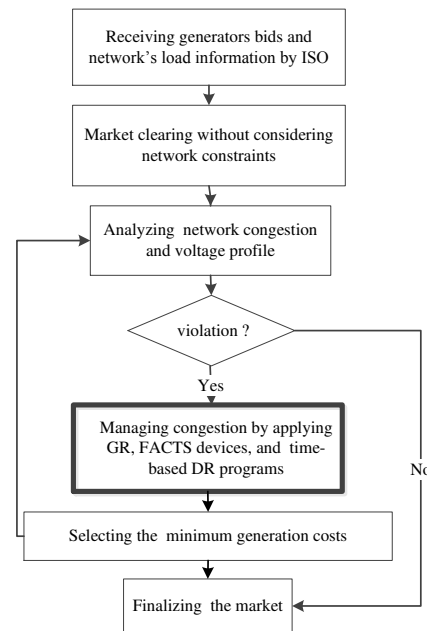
Receiving generators bids and network's load information by ISO

Market clearing without considering network constraints

Analyzing network congestion and voltage profile

violation ?

Yes

Managing congestion by applying GR, FACTS devices, and time-based DR programs

No

Selecting the minimum generation costs

Finalizing the market